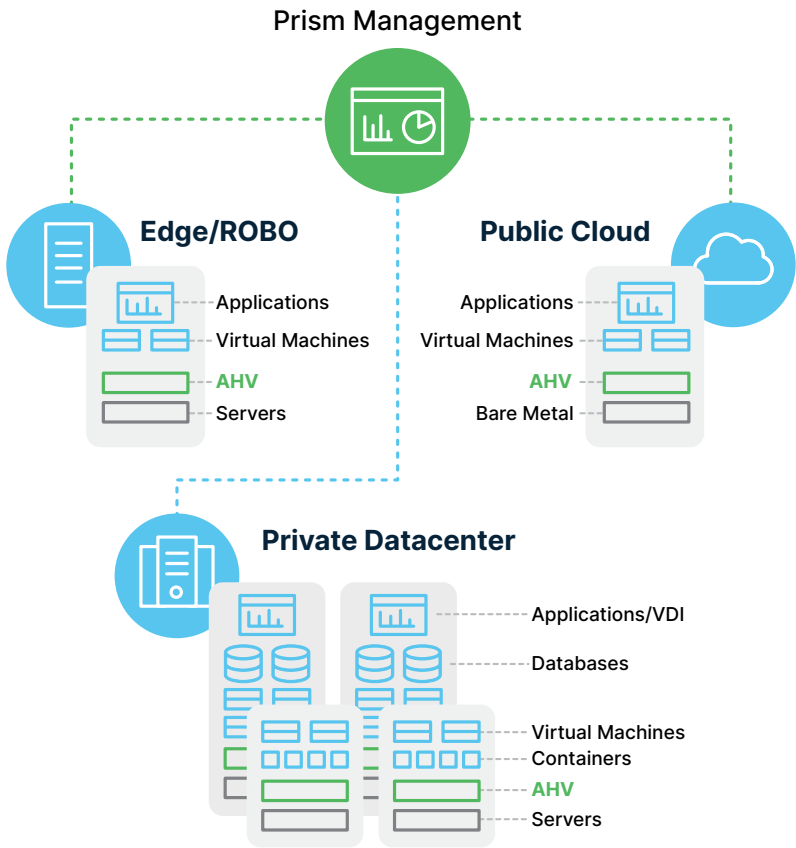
Prism Management

Edge/ROBO

Applications
Virtual Machines
AHV
Servers

Public Cloud

Applications
Virtual Machines
AHV
Bare Metal

Private Datacenter

Applications/VDI
Databases
Virtual Machines
Containers
AHV
Servers